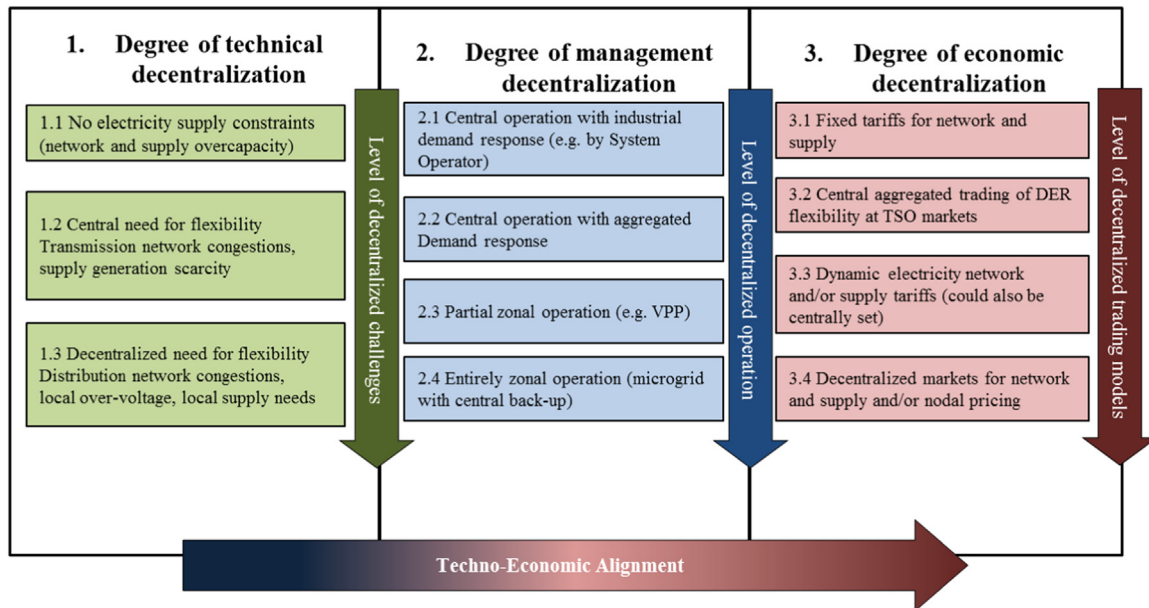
1. Degree of technical decentralization

1.1 No electricity supply constraints (network and supply overcapacity)

1.2 Central need for flexibility Transmission network congestions, supply generation scarcity

1.3 Decentralized need for flexibility Distribution network congestions, local over-voltage, local supply needs

Level of decentralized challenges

2. Degree of management decentralization

2.1 Central operation with industrial demand response (e.g. by System Operator)

2.2 Central operation with aggregated Demand response

2.3 Partial zonal operation (e.g. VPP)

2.4 Entirely zonal operation (microgrid with central back-up)

Level of decentralized operation

3. Degree of economic decentralization

3.1 Fixed tariffs for network and supply

3.2 Central aggregated trading of DER flexibility at TSO markets

3.3 Dynamic electricity network and/or supply tariffs (could also be centrally set)

3.4 Decentralized markets for network and supply and/or nodal pricing

Level of decentralized trading models

Techno-Economic Alignment